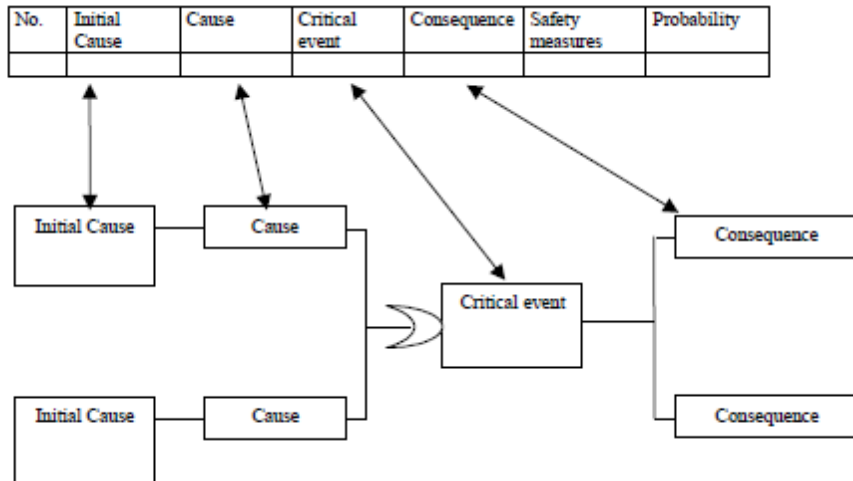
| No. | Initial Cause | Cause | Critical event | Consequence | Safety measures | Probability |
|---|---|---|---|---|---|---|
| | | | | | | |

Initial Cause

Cause

Critical event

Consequence

Initial Cause

Cause

Consequence